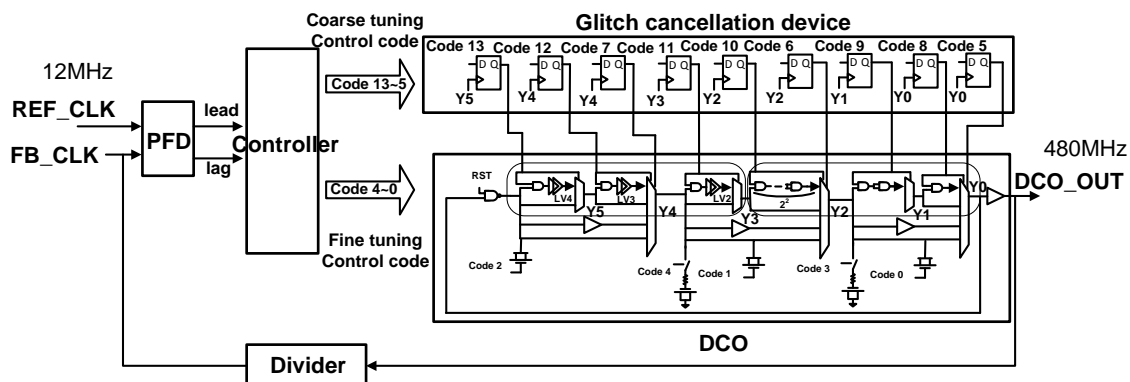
Coarse tuning
Control code

Glitch cancellation device

Code 13 Code 12 Code 7 Code 11 Code 10 Code 6 Code 9 Code 8 Code 5

D Q D Q D Q D Q D Q D Q D Q D Q D Q

Y5 Y4 Y4 Y3 Y2 Y2 Y1 Y0 Y0

12MHz

REF_CLK

FB_CLK

PFD

lead

lag

Controller

Code 13~5

Code 4~0

Fine tuning
Control code

480MHz

DCO_OUT

RST

LV4 LV3 LV2 $2^2$

Y5 Y4 Y3 Y2 Y1 Y0

Code 2

Code 4 Code 1

Code 3 Code 0

DCO

Divider